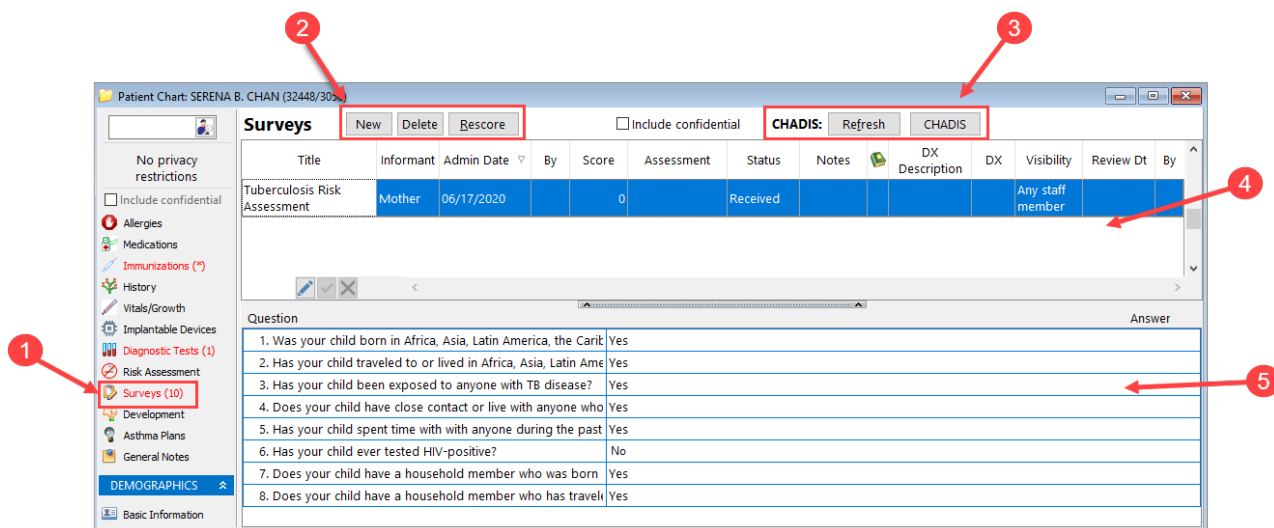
Patient Chart: SERENA B. CHAN (32448/3050)

2

3

No privacy restrictions

Include confidential

Allergies

Medications

Immunizations (*)

History

Vitals/Growth

Implantable Devices

Diagnostic Tests (1)

Risk Assessment

Surveys (10)

Development

Asthma Plans

General Notes

DEMOGRAPHICS

Basic Information

1

Surveys

New Delete Rescore

Include confidential

CHADIS: Refresh CHADIS

| Title | Informant | Admin Date | By | Score | Assessment | Status | Notes | | DX Description | DX | Visibility | Review Dt | By |
|---|---|---|---|---|---|---|---|---|---|---|---|---|---|
| Tuberculosis Risk Assessment | Mother | 06/17/2020 | | 0 | | Received | | | | | Any staff member | | |

4

| Question | Answer |
|---|---|
| 1. Was your child born in Africa, Asia, Latin America, the Carib | Yes |
| 2. Has your child traveled to or lived in Africa, Asia, Latin Ame | Yes |
| 3. Has your child been exposed to anyone with TB disease? | Yes |
| 4. Does your child have close contact or live with anyone who | Yes |
| 5. Has your child spent time with with anyone during the past | Yes |
| 6. Has your child ever tested HIV-positive? | No |
| 7. Does your child have a household member who was born | Yes |
| 8. Does your child have a household member who has travel | Yes |

5